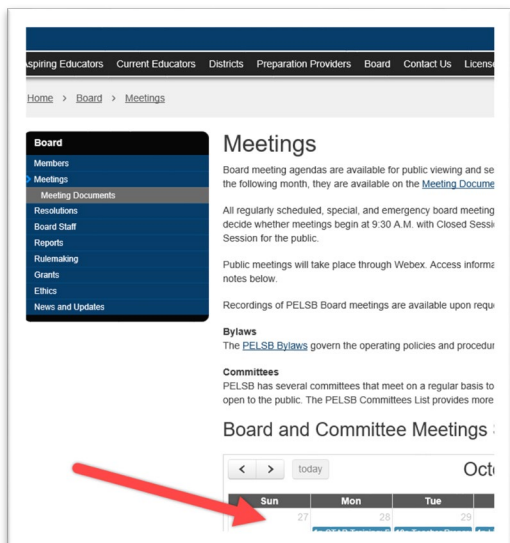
spiring Educators Current Educators Districts Preparation Providers Board Contact Us Licens

Home > Board > Meetings

Board
Members
Meetings
Meeting Documents
Resolutions
Board Staff
Reports
Rulemaking
Grants
Ethics
News and Updates

Meetings

Board meeting agendas are available for public viewing and se the following month, they are available on the Meeting Docume

All regularly scheduled, special, and emergency board meeting decide whether meetings begin at 9:30 A.M. with Closed Sessi Session for the public.

Public meetings will take place through Webex. Access informa notes below.

Recordings of PELSB Board meetings are available upon requ

Bylaws
The PELSB Bylaws govern the operating policies and procedur

Committees
PELSB has several committees that meet on a regular basis to open to the public. The PELSB Committees List provides more

Board and Committee Meetings

< > today Oct

| Sun | Mon | Tue |
|---|---|---|
| 27 | 28 | 29 |